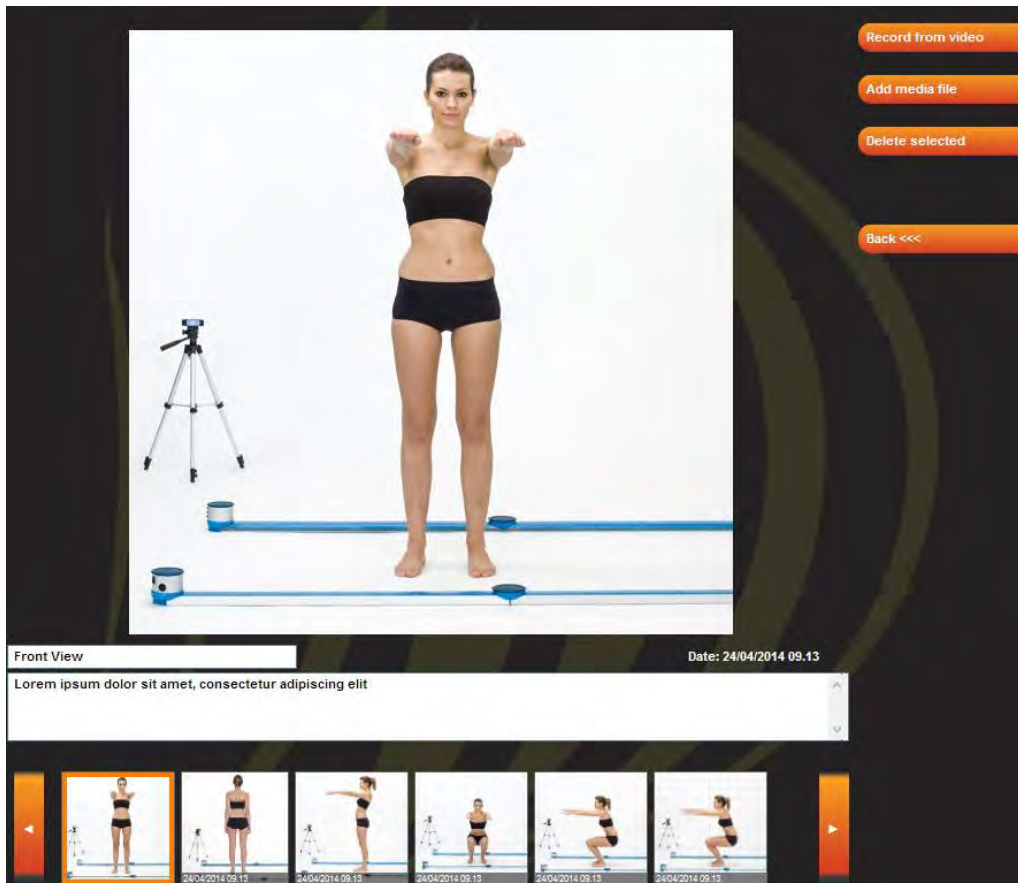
Record from video

Add media file

Delete selected

Back <<<

Front View

Date: 24/04/2014 09.13

Lorem ipsum dolor sit amet, consectetur adipiscing elit

24/04/2014 09.13

24/04/2014 09.13

24/04/2014 09.13

24/04/2014 09.13

24/04/2014 09.13